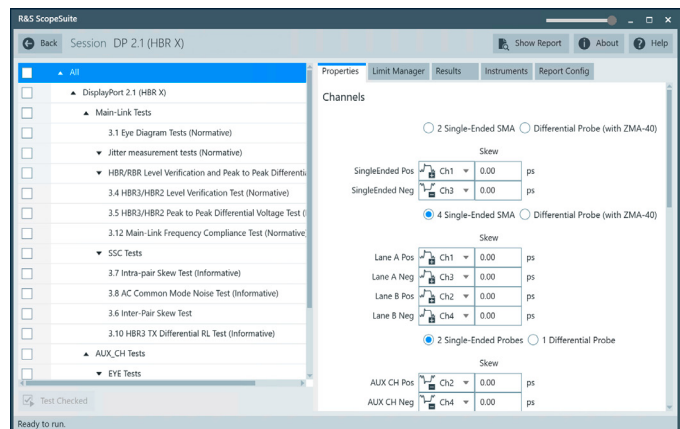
R&S ScopeSuite

Back Session DP 2.1 (HBR X)

Show Report About Help

All
DisplayPort 2.1 (HBR X)
Main-Link Tests
3.1 Eye Diagram Tests (Normative)
Jitter measurement tests (Normative)
HBR/RBR Level Verification and Peak to Peak Differenti
3.4 HBR3/HBR2 Level Verification Test (Normative)
3.5 HBR3/HBR2 Peak to Peak Differential Voltage Test (
3.12 Main-Link Frequency Compliance Test (Normative
SSC Tests
3.7 Intra-pair Skew Test (Informative)
3.8 AC Common Mode Noise Test (Informative)
3.6 Inter-Pair Skew Test
3.10 HBR3 TX Differential RL Test (Informative)
AUX_CH Tests
EYE Tests

Test Checked

Properties Limit Manager Results Instruments Report Config

Channels

2 Single-Ended SMA Differential Probe (with ZMA-40)

Skew

| | | | |
|---|---|---|---|
| SingleEnded Pos | Ch1 | 0.00 | ps |
| SingleEnded Neg | Ch3 | 0.00 | ps |

4 Single-Ended SMA Differential Probe (with ZMA-40)

Skew

| | | | |
|---|---|---|---|
| Lane A Pos | Ch1 | 0.00 | ps |
| Lane A Neg | Ch3 | 0.00 | ps |
| Lane B Pos | Ch2 | 0.00 | ps |
| Lane B Neg | Ch4 | 0.00 | ps |

2 Single-Ended Probes 1 Differential Probe

Skew

| | | | |
|---|---|---|---|
| AUX CH Pos | Ch2 | 0.00 | ps |
| AUX CH Neg | Ch4 | 0.00 | ps |

Ready to run.